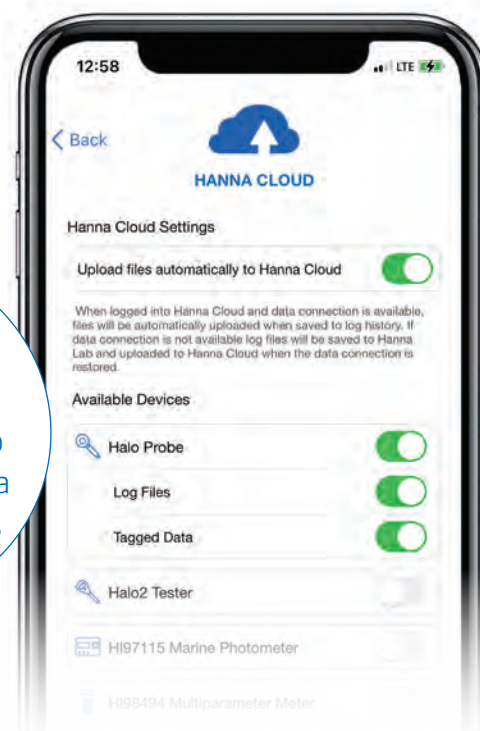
12:58

LTE

Back

HANNA CLOUD

Hanna Cloud Settings

Upload files automatically to Hanna Cloud

When logged into Hanna Cloud and data connection is available, files will be automatically uploaded when saved to log history. If data connection is not available log files will be saved to Hanna Lab and uploaded to Hanna Cloud when the data connection is restored.

Available Devices

Halo Probe

Log Files

Tagged Data

Halo2 Tester

HI97115 Marine Photometer

HI98494 Multiparameter Meter

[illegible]
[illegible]